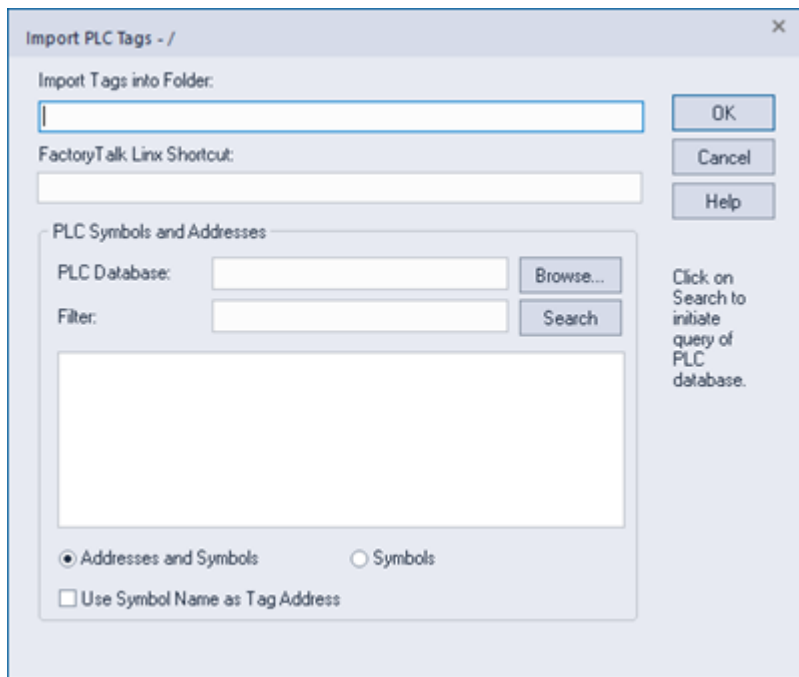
Import PLC Tags - /

×

Import Tags into Folder:

OK

Cancel

FactoryTalk Linx Shortcut:

Help

PLC Symbols and Addresses

PLC Database:

Browse...

Filter:

Search

Click on Search to initiate query of PLC database.

Addresses and Symbols

Symbols

Use Symbol Name as Tag Address